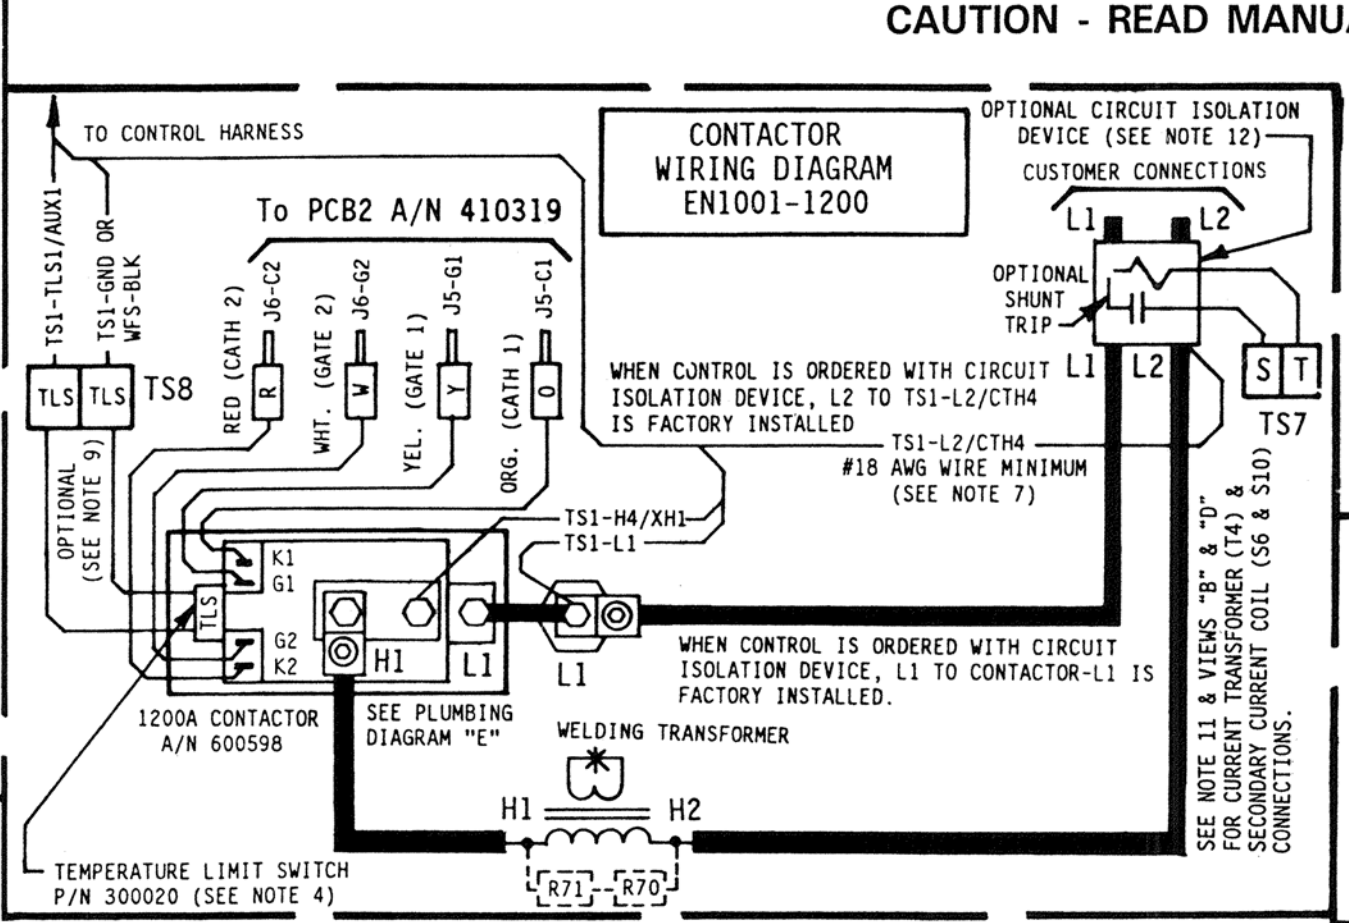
CAUTION - READ MANU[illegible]

TO CONTROL HARNESS

CONTACTOR
WIRING DIAGRAM
EN1001-1200

OPTIONAL CIRCUIT ISOLATION
DEVICE (SEE NOTE 12)

CUSTOMER CONNECTIONS

L1 L2

To PCB2 A/N 410319

TS1-TLS1/AUX1

TS1-GND OR WFS-BLK

RED (CATH 2) J6-C2 R

WHT. (GATE 2) J6-G2 W

YEL. (GATE 1) J5-G1 Y

ORG. (CATH 1) J5-C1 O

OPTIONAL
SHUNT
TRIP

L1 L2

S T
TS7

TLS TLS TS8

OPTIONAL
(SEE NOTE 9)

WHEN CONTROL IS ORDERED WITH CIRCUIT ISOLATION DEVICE, L2 TO TS1-L2/CTH4 IS FACTORY INSTALLED

TS1-L2/CTH4
#18 AWG WIRE MINIMUM
(SEE NOTE 7)

TS1-H4/XH1

TS1-L1

K1
G1
TLS
G2
K2

H1 L1

L1

WHEN CONTROL IS ORDERED WITH CIRCUIT ISOLATION DEVICE, L1 TO CONTACTOR-L1 IS FACTORY INSTALLED.

SEE NOTE 11 & VIEWS "B" & "D" FOR CURRENT TRANSFORMER (T4) & SECONDARY CURRENT COIL (S6 & S10) CONNECTIONS.

1200A CONTACTOR
A/N 600598

SEE PLUMBING
DIAGRAM "E"

WELDING TRANSFORMER

H1 H2

R71 R70

TEMPERATURE LIMIT SWITCH
P/N 300020 (SEE NOTE 4)